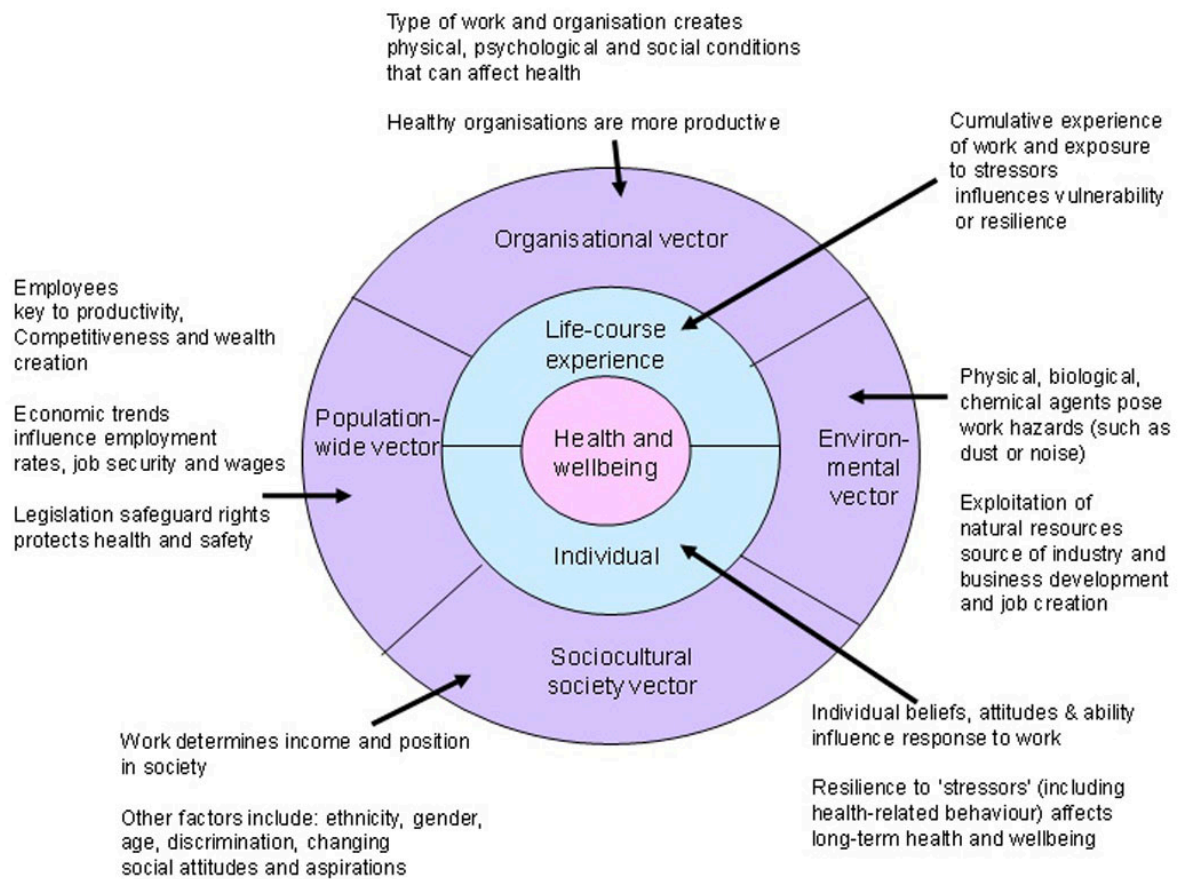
Type of work and organisation creates physical, psychological and social conditions that can affect health

Healthy organisations are more productive

Cumulative experience of work and exposure to stressors influences vulnerability or resilience

Organisational vector

Employees key to productivity, Competitiveness and wealth creation

Economic trends influence employment rates, job security and wages

Legislation safeguard rights protects health and safety

Life-course experience

Population-wide vector

Health and wellbeing

Environ-mental vector

Physical, biological, chemical agents pose work hazards (such as dust or noise)

Exploitation of natural resources source of industry and business development and job creation

Individual

Sociocultural society vector

Work determines income and position in society

Other factors include: ethnicity, gender, age, discrimination, changing social attitudes and aspirations

Individual beliefs, attitudes & ability influence response to work

Resilience to 'stressors' (including health-related behaviour) affects long-term health and wellbeing